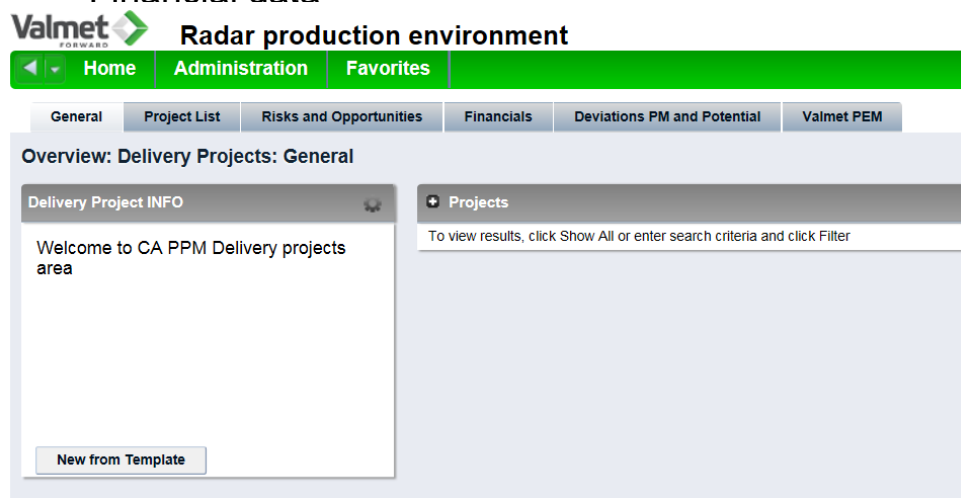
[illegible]

Valmet FORWARD Radar production environment

Home | Administration | Favorites

General | Project List | Risks and Opportunities | Financials | Deviations PM and Potential | Valmet PEM

Overview: Delivery Projects: General

Delivery Project INFO

Welcome to CA PPM Delivery projects area

New from Template

Projects

To view results, click Show All or enter search criteria and click Filter